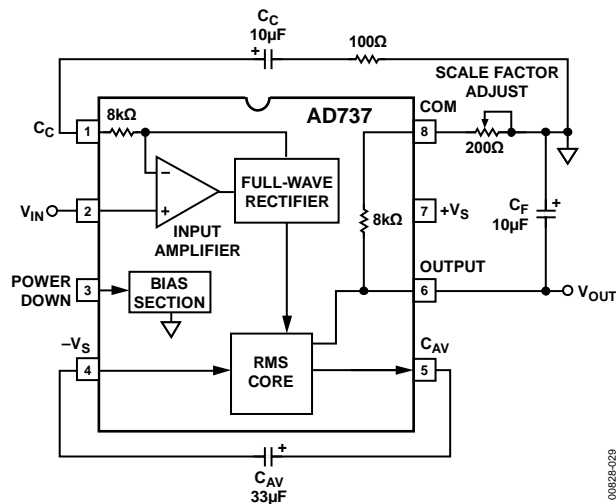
$C_C$
10µF
+
100Ω
SCALE FACTOR ADJUST
$C_C$
1
8kΩ
AD737
COM
8
200Ω
−
+
FULL-WAVE RECTIFIER
$V_{IN}$
2
7
$+V_S$
8kΩ
$C_F$
10µF
+
INPUT AMPLIFIER
POWER DOWN
3
BIAS SECTION
OUTPUT
6
$V_{OUT}$
$-V_S$
4
RMS CORE
$C_{AV}$
5
+
$C_{AV}$
33µF
00828-029